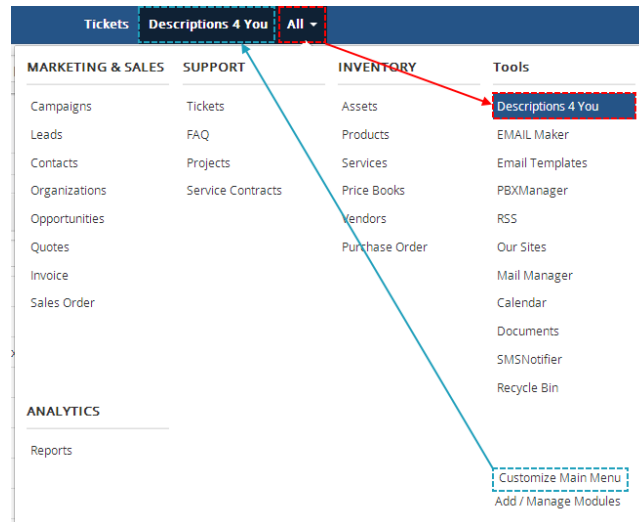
Tickets Descriptions 4 You All

MARKETING & SALES

Campaigns
Leads
Contacts
Organizations
Opportunities
Quotes
Invoice
Sales Order

SUPPORT

Tickets
FAQ
Projects
Service Contracts

INVENTORY

Assets
Products
Services
Price Books
Vendors
Purchase Order

Tools

Descriptions 4 You
EMAIL Maker
Email Templates
PBXManager
RSS
Our Sites
Mail Manager
Calendar
Documents
SMSNotifier
Recycle Bin

ANALYTICS

Reports

Customize Main Menu
Add / Manage Modules